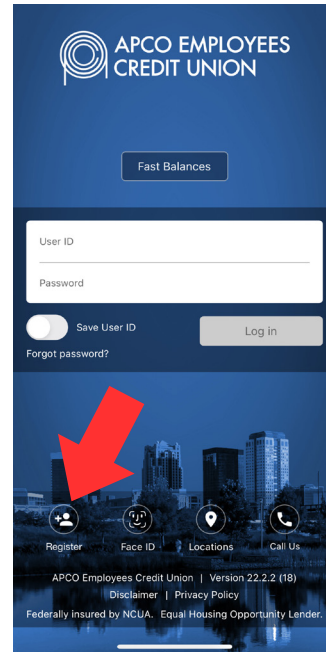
APCO EMPLOYEES
CREDIT UNION

Fast Balances

User ID

Password

Save User ID

Log in

Forgot password?

Register

Face ID

Locations

Call Us

APCO Employees Credit Union | Version 22.2.2 (18)
Disclaimer | Privacy Policy
Federally insured by NCUA. Equal Housing Opportunity Lender.